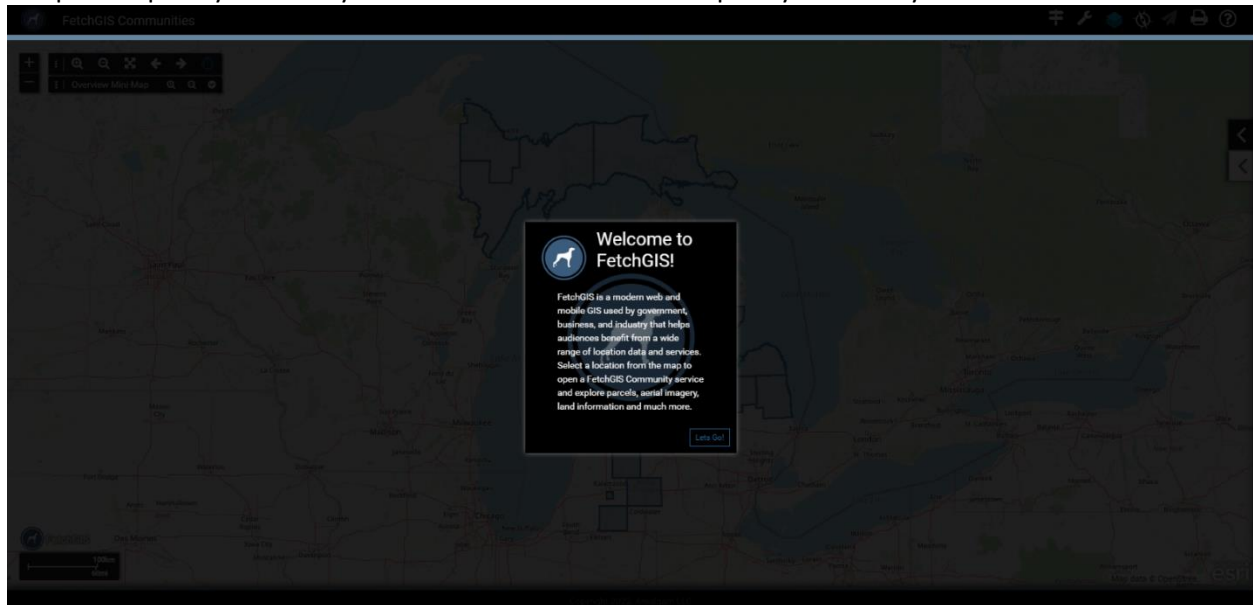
FetchGIS Communities

Overview Mini-Map

Welcome to FetchGIS!

FetchGIS is a modern web and mobile GIS used by government, business, and industry that helps audiences benefit from a wide range of location data and services. Select a location from the map to open a FetchGIS Community service and explore parcels, aerial imagery, land information and much more.

Lets Go!

100km
60mi